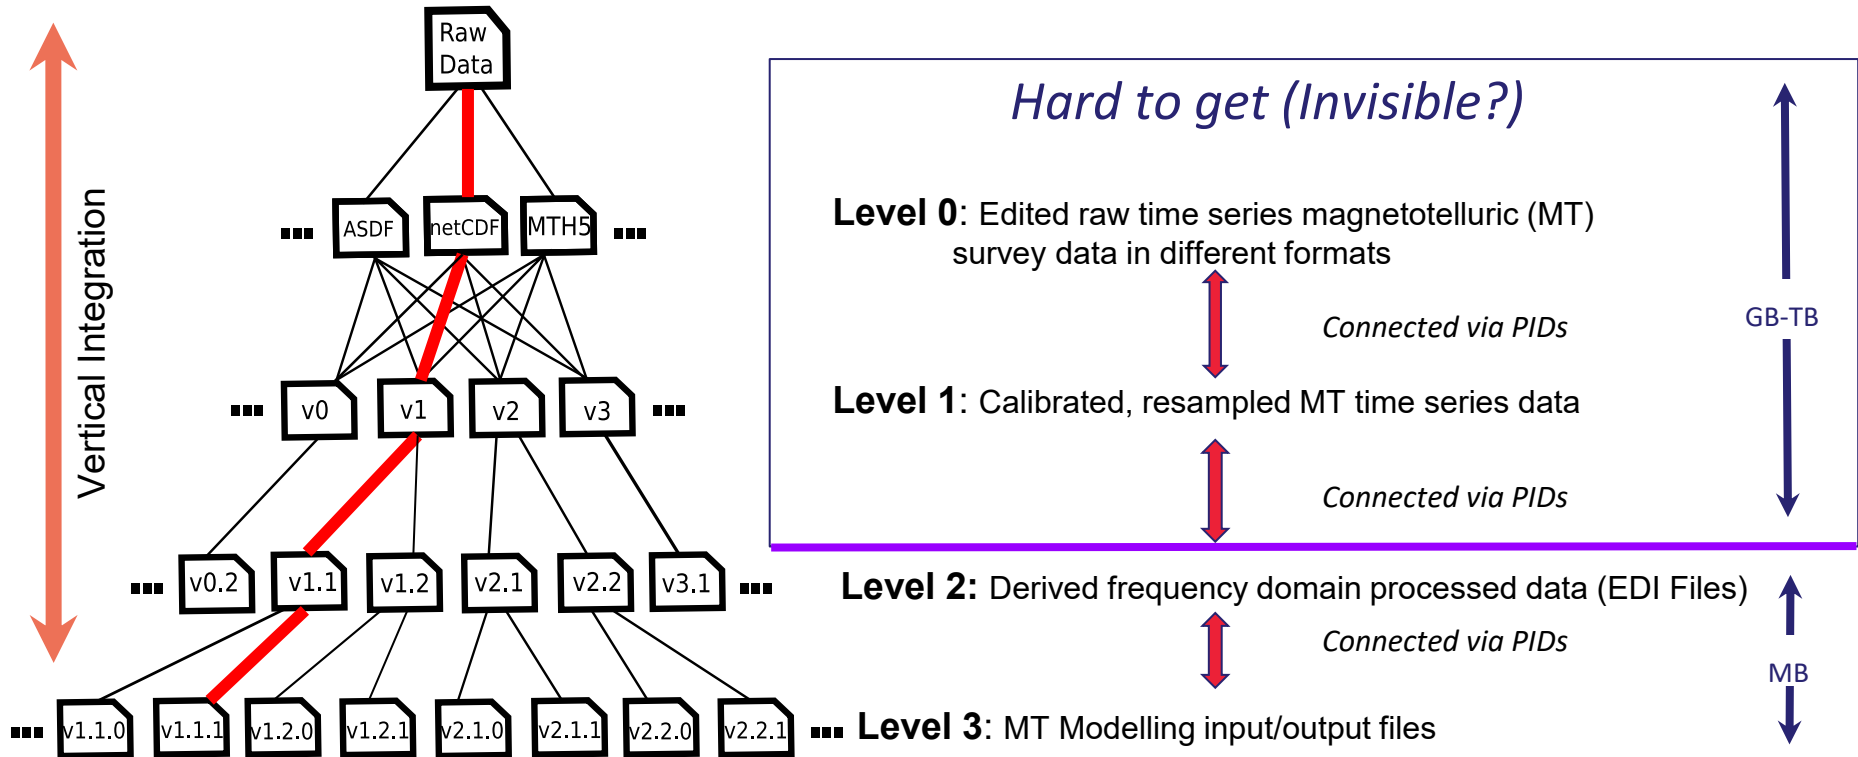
Vertical Integration

Raw Data

... ASDF netCDF MTH5 ...

... v0 v1 v2 v3 ...

... v0.2 v1.1 v1.2 v2.1 v2.2 v3.1 ...

... v1.1.0 v1.1.1 v1.2.0 v1.2.1 v2.1.0 v2.1.1 v2.2.0 v2.2.1 ...

Hard to get (Invisible?)

Level 0: Edited raw time series magnetotelluric (MT) survey data in different formats

Connected via PIDs

GB-TB

Level 1: Calibrated, resampled MT time series data

Connected via PIDs

Level 2: Derived frequency domain processed data (EDI Files)

Connected via PIDs

MB

Level 3: MT Modelling input/output files